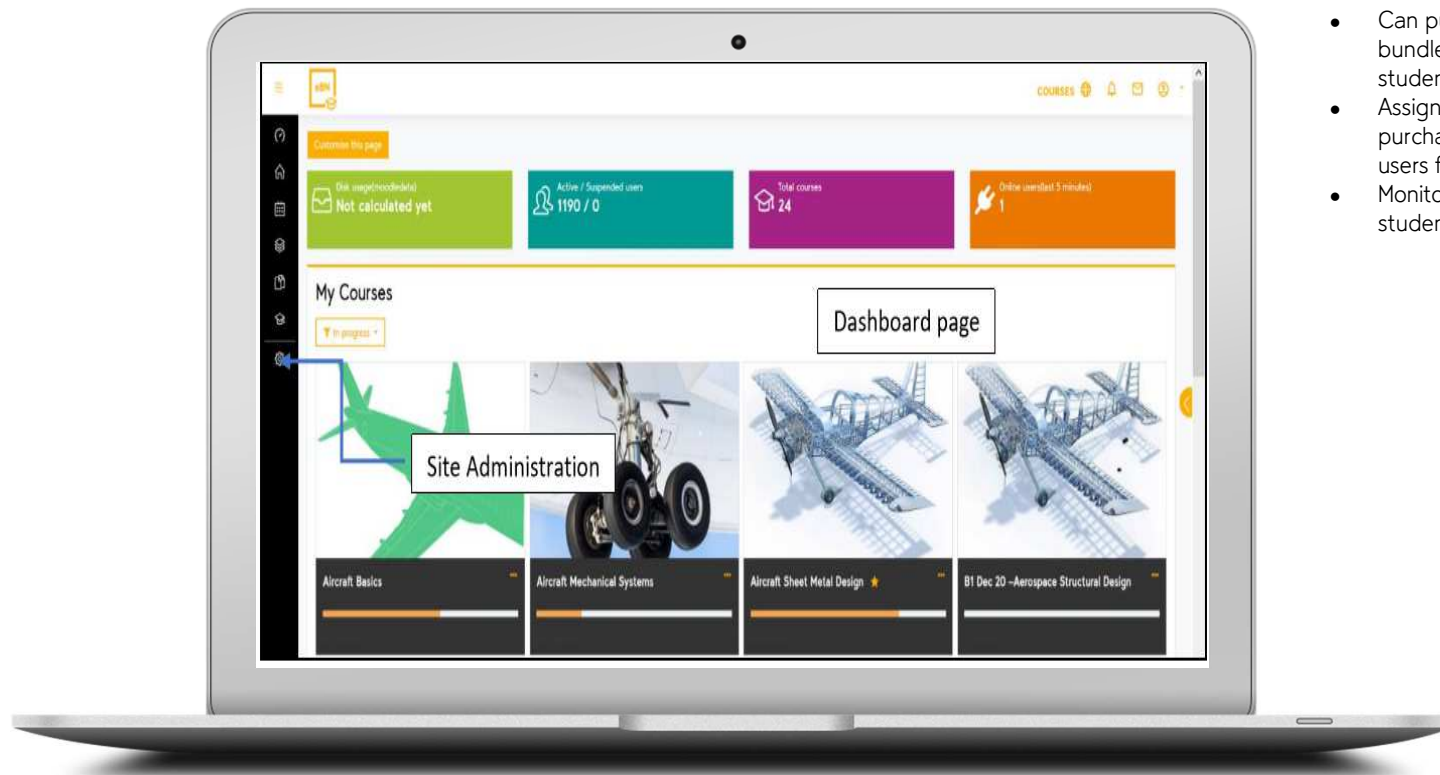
eBN

COURSES

Customise this page

Disk usage(moodledata)
Not calculated yet

Active / Suspended users
1190 / 0

Total courses
24

Online users(last 5 minutes)
1

My Courses

In progress

Dashboard page

Site Administration

Aircraft Basics

Aircraft Mechanical Systems

Aircraft Sheet Metal Design

B1 Dec 20 –Aerospace Structural Design

- Can p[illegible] bundl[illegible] studer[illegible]
- Assign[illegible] purcha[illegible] users f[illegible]
- Monito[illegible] studer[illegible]